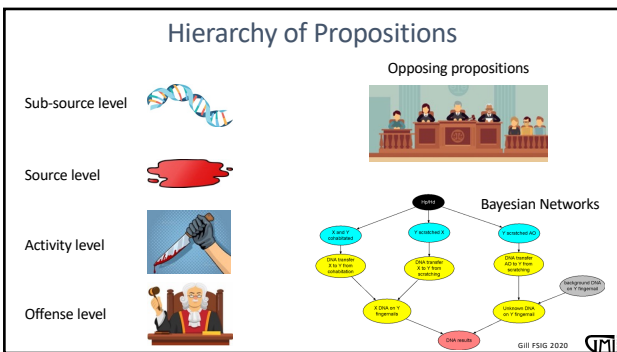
Hierarchy of Propositions

Sub-source level

Source level

Activity level

Offense level

Opposing propositions

Bayesian Networks

Hp/Hd

X and Y cohabitated

Y scratched X

Y scratched AO

DNA transfer X to Y from cohabitation

DNA transfer X to Y from scratching

DNA transfer AO to Y from scratching

background DNA on Y fingernail

X DNA on Y fingernails

Unknown DNA on Y fingernail

DNA results

Gill FSIG 2020